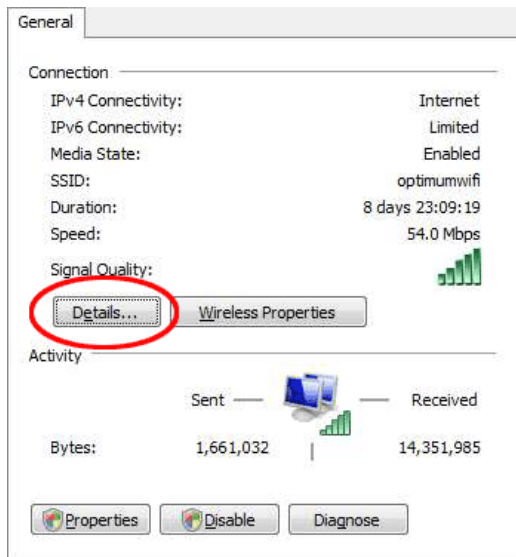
General

Connection

| | |
|---|---|
| IPv4 Connectivity: | Internet |
| IPv6 Connectivity: | Limited |
| Media State: | Enabled |
| SSID: | optimumwifi |
| Duration: | 8 days 23:09:19 |
| Speed: | 54.0 Mbps |
| Signal Quality: | |

Details...
Wireless Properties

Activity

Sent — — Received

| | | |
|---|---|---|
| Bytes: | 1,661,032 | 14,351,985 |

Properties
Disable
Diagnose